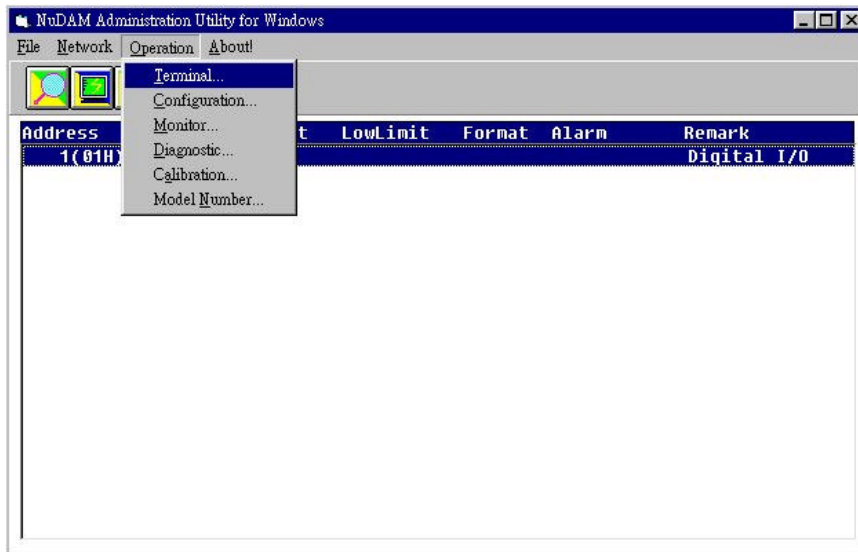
NuDAM Administration Utility for Windows

File Network Operation About!

Terminal...
Configuration...
Monitor...
Diagnostic...
Calibration...
Model Number...

| Address | t | LowLimit | Format | Alarm | Remark |
|---|---|---|---|---|---|
| 1(01H) | | | | | Digital I/O |